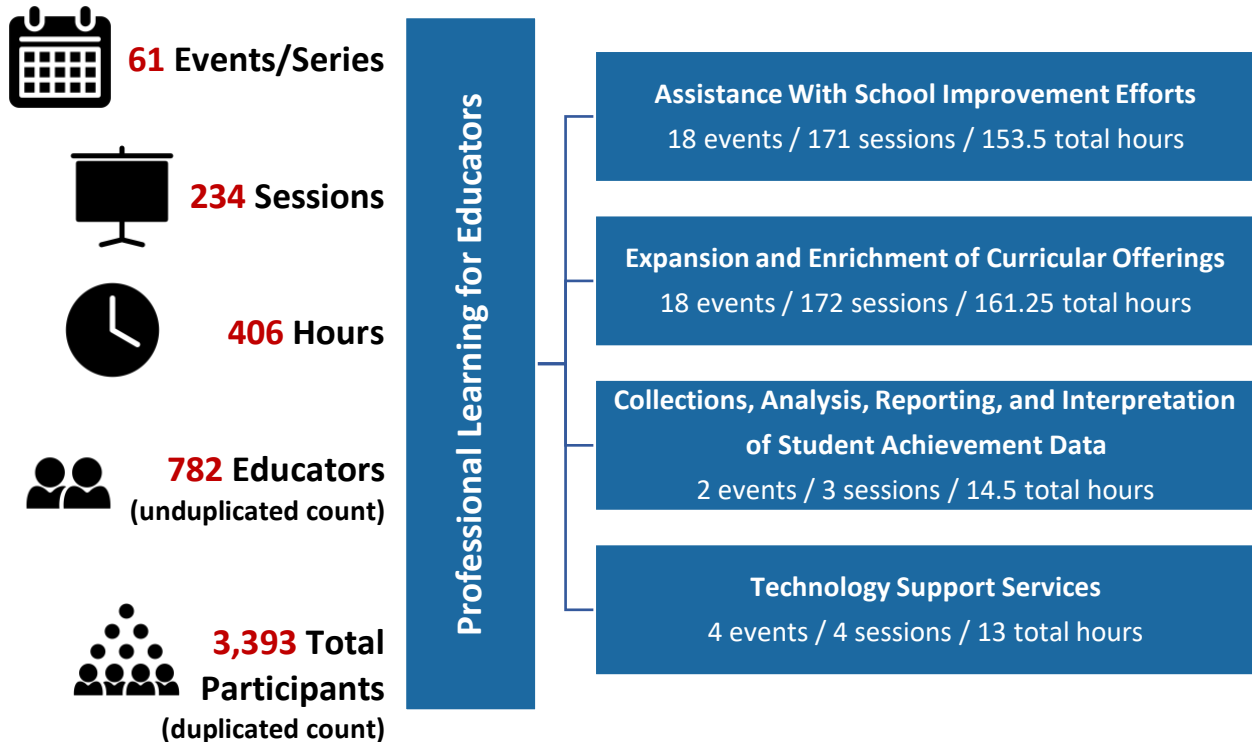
61 Events/Series

234 Sessions

406 Hours

782 Educators (unduplicated count)

3,393 Total Participants (duplicated count)

Professional Learning for Educators

Assistance With School Improvement Efforts
18 events / 171 sessions / 153.5 total hours

Expansion and Enrichment of Curricular Offerings
18 events / 172 sessions / 161.25 total hours

Collections, Analysis, Reporting, and Interpretation of Student Achievement Data
2 events / 3 sessions / 14.5 total hours

Technology Support Services
4 events / 4 sessions / 13 total hours